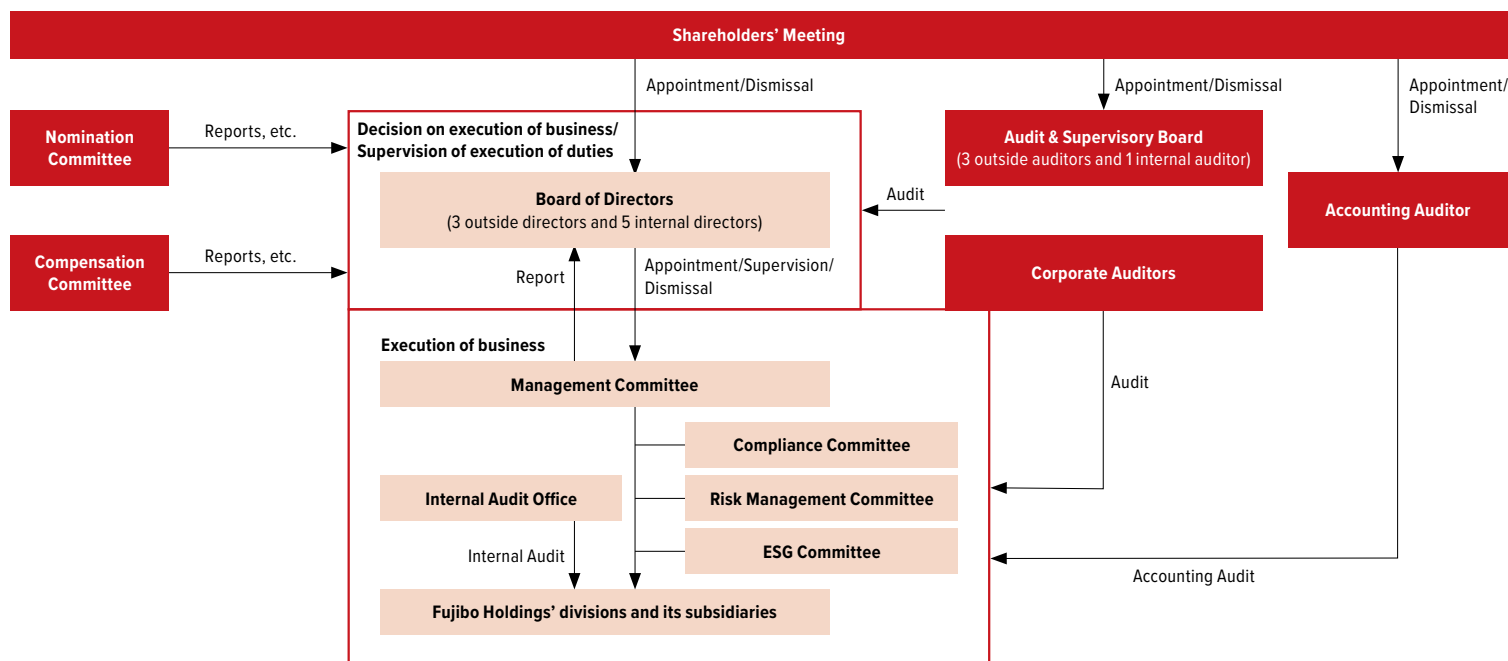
Shareholders' Meeting

Appointment/Dismissal

Appointment/Dismissal

Appointment/Dismissal

Nomination Committee

Reports, etc.

Decision on execution of business/ Supervision of execution of duties

Audit & Supervisory Board
(3 outside auditors and 1 internal auditor)

Board of Directors
(3 outside directors and 5 internal directors)

Audit

Accounting Auditor

Compensation Committee

Reports, etc.

Report

Appointment/Supervision/ Dismissal

Corporate Auditors

Execution of business

Management Committee

Audit

Compliance Committee

Internal Audit Office

Risk Management Committee

Internal Audit

ESG Committee

Accounting Audit

Fujibo Holdings' divisions and its subsidiaries